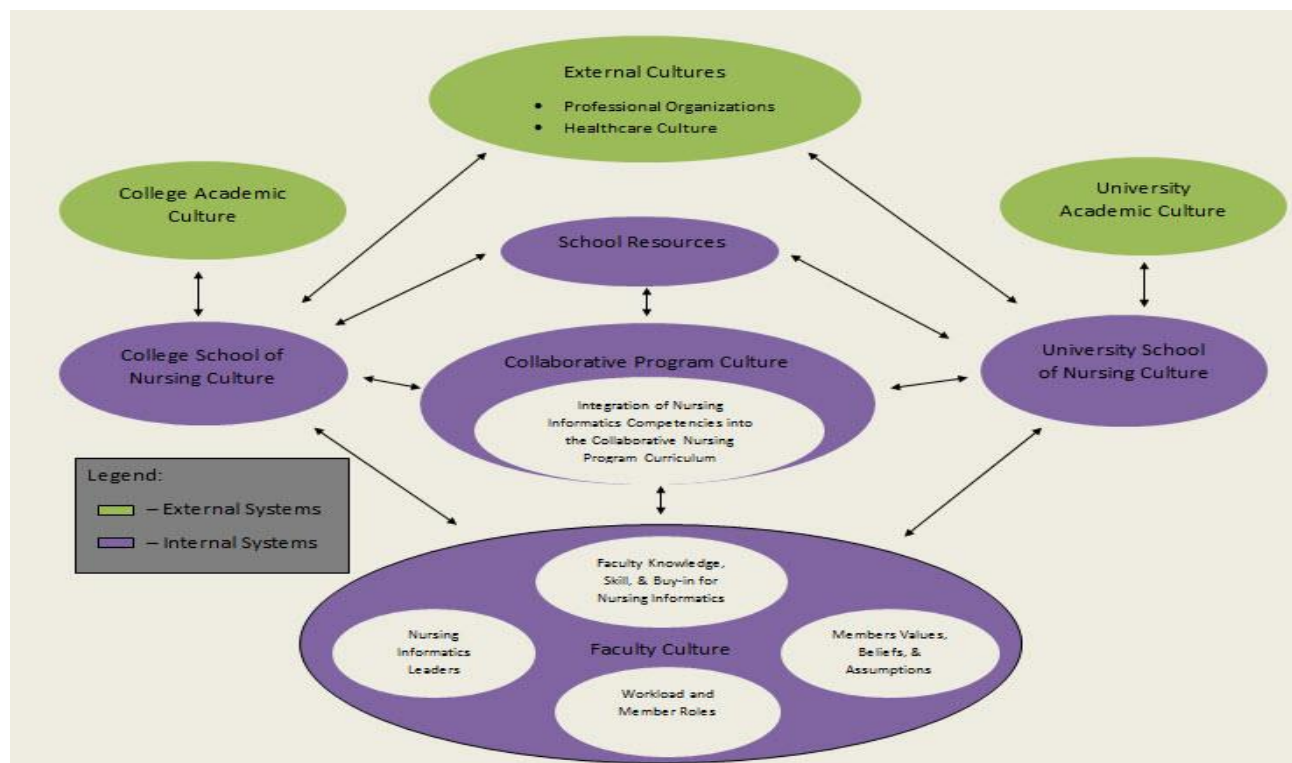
External Cultures
• Professional Organizations
• Healthcare Culture

College Academic Culture

University Academic Culture

School Resources

College School of Nursing Culture

Collaborative Program Culture

Integration of Nursing Informatics Competencies into the Collaborative Nursing Program Curriculum

University School of Nursing Culture

Legend:
– External Systems
– Internal Systems

Faculty Knowledge, Skill, & Buy-in for Nursing Informatics

Nursing Informatics Leaders

Faculty Culture

Members Values, Beliefs, & Assumptions

Workload and Member Roles